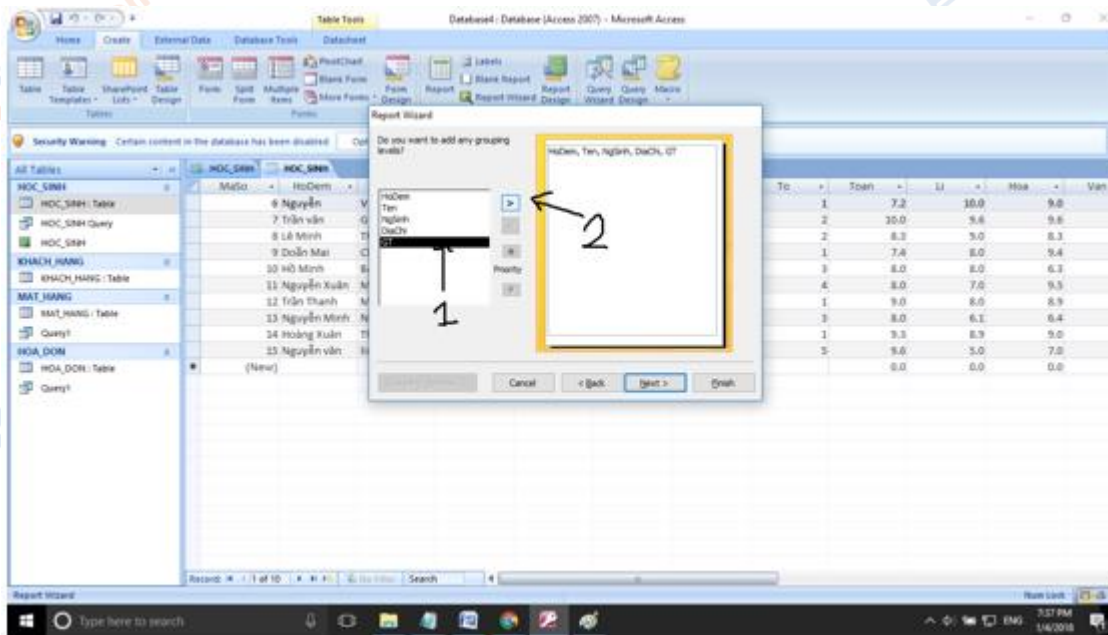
Table Tools

Database4 : Database (Access 2007) - Microsoft Access

Home Create External Data Database Tools Datasheet

Table Table Templates SharePoint Lists Table Design

Tables

Form Split Form Multiple Items PivotChart Blank Form More Forms Form Design

Forms

Labels Blank Report Report Report Wizard Report Design

Query Wizard Query Design Macro

Security Warning Certain content in the database has been disabled

All Tables

HOC_SINH

HOC_SINH : Table

HOC_SINH Query

HOC_SINH

KHACH_HANG

KHACH_HANG : Table

MAT_HANG

MAT_HANG : Table

Query1

HOA_DON

HOA_DON : Table

Query1

HOC_SINH HOC_SINH

| MaSo | HoDem |
|---|---|
| 6 | Nguyễn |
| 7 | Trần văn |
| 8 | Lê Minh |
| 9 | Doãn Mai |
| 10 | Hồ Minh |
| 11 | Nguyễn Xuân |
| 12 | Trần Thanh |
| 13 | Nguyễn Minh |
| 14 | Hoàng Xuân |
| 15 | Nguyễn văn |
| (New) | |

| To | Toan | Li | Hoa | Van |
|---|---|---|---|---|
| 1 | 7.2 | 10.0 | 9.0 | |
| 2 | 10.0 | 9.6 | 9.6 | |
| 2 | 8.3 | 9.0 | 8.3 | |
| 1 | 7.4 | 8.0 | 9.4 | |
| 3 | 8.0 | 8.0 | 6.3 | |
| 4 | 8.0 | 7.0 | 9.5 | |
| 1 | 9.0 | 8.0 | 8.9 | |
| 3 | 8.0 | 6.1 | 6.4 | |
| 1 | 9.3 | 8.9 | 9.0 | |
| 5 | 9.6 | 5.0 | 7.0 | |
| | 0.0 | 0.0 | 0.0 | |

Report Wizard

Do you want to add any grouping levels?

HoDem
Ten
NgSinh
DiaChi
GT

>

Priority

HoDem, Ten, NgSinh, DiaChi, GT

Cancel < Back Next > Finish

1

2

Record: 1 of 10 Search

Report Wizard

Num Lock

Type here to search

ENG 7:37 PM 1/4/2018